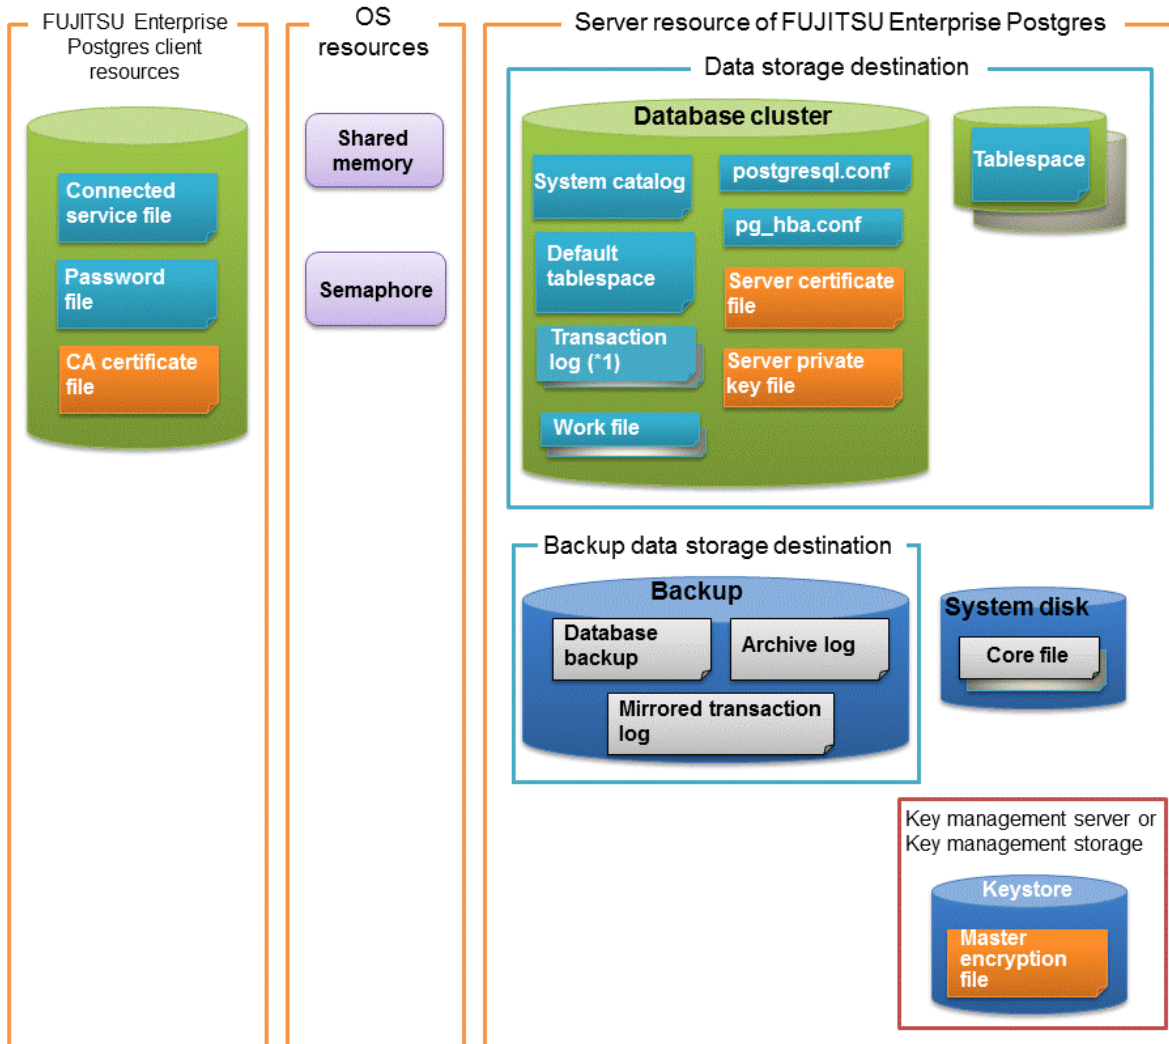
FUJITSU Enterprise Postgres client resources

Connected service file

Password file

CA certificate file

OS resources

Shared memory

Semaphore

Server resource of FUJITSU Enterprise Postgres

Data storage destination

Database cluster

System catalog

postgresql.conf

pg_hba.conf

Default tablespace

Server certificate file

Transaction log (*1)

Server private key file

Work file

Tablespace

Backup data storage destination

Backup

Database backup

Archive log

Mirrored transaction log

System disk

Core file

Key management server or Key management storage

Keystore

Master encryption file